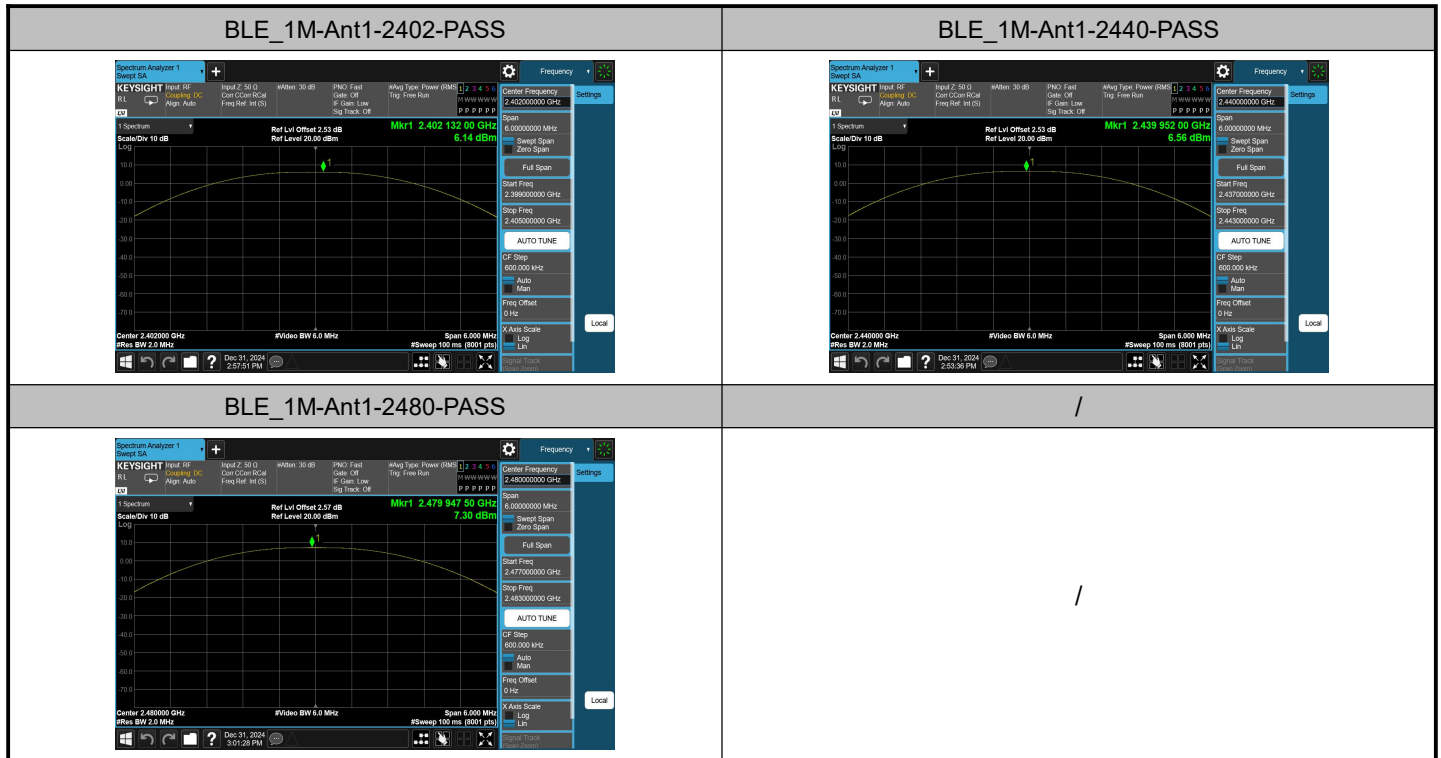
| BLE_1M-Ant1-2402-PASS | BLE_1M-Ant1-2440-PASS |
|---|---|
| Spectrum Analyzer 1 Swept SA + Frequency KEYSIGHT Input: RF Coupling: DC Align: Auto Input Z: 50 Ω Corr CCorr RCal Freq Ref: Int (S) #Atten: 30 dB PNO: Fast Gate: Off IF Gain: Low Sig Track: Off #Avg Type: Power (RMS) Trig: Free Run 1 2 3 4 5 6 M W W W W W P P P P P P 1 Spectrum Scale/Div 10 dB Log Ref Lvl Offset 2.53 dB Ref Level 20.00 dBm Mkr1 2.402 132 00 GHz 6.14 dBm 10.0 0.00 -10.0 -20.0 -30.0 -40.0 -50.0 -60.0 -70.0 Center 2.402000 GHz #Res BW 2.0 MHz #Video BW 6.0 MHz Span 6.000 MHz #Sweep 100 ms (8001 pts) Center Frequency 2.402000000 GHz Settings Span 6.00000000 MHz Swept Span Zero Span Full Span Start Freq 2.399000000 GHz Stop Freq 2.405000000 GHz AUTO TUNE CF Step 600.000 kHz Auto Man Freq Offset 0 Hz X Axis Scale Log Lin Signal Track Span Zoom Local Dec 31, 2024 2:57:51 PM | Spectrum Analyzer 1 Swept SA + Frequency KEYSIGHT Input: RF Coupling: DC Align: Auto Input Z: 50 Ω Corr CCorr RCal Freq Ref: Int (S) #Atten: 30 dB PNO: Fast Gate: Off IF Gain: Low Sig Track: Off #Avg Type: Power (RMS) Trig: Free Run 1 2 3 4 5 6 M W W W W W P P P P P P 1 Spectrum Scale/Div 10 dB Log Ref Lvl Offset 2.53 dB Ref Level 20.00 dBm Mkr1 2.439 952 00 GHz 6.56 dBm 10.0 0.00 -10.0 -20.0 -30.0 -40.0 -50.0 -60.0 -70.0 Center 2.440000 GHz #Res BW 2.0 MHz #Video BW 6.0 MHz Span 6.000 MHz #Sweep 100 ms (8001 pts) Center Frequency 2.440000000 GHz Settings Span 6.00000000 MHz Swept Span Zero Span Full Span Start Freq 2.437000000 GHz Stop Freq 2.443000000 GHz AUTO TUNE CF Step 600.000 kHz Auto Man Freq Offset 0 Hz X Axis Scale Log Lin Signal Track Span Zoom Local Dec 31, 2024 2:53:36 PM |
| BLE_1M-Ant1-2480-PASS | / |
| Spectrum Analyzer 1 Swept SA + Frequency KEYSIGHT Input: RF Coupling: DC Align: Auto Input Z: 50 Ω Corr CCorr RCal Freq Ref: Int (S) #Atten: 30 dB PNO: Fast Gate: Off IF Gain: Low Sig Track: Off #Avg Type: Power (RMS) Trig: Free Run 1 2 3 4 5 6 M W W W W W P P P P P P 1 Spectrum Scale/Div 10 dB Log Ref Lvl Offset 2.57 dB Ref Level 20.00 dBm Mkr1 2.479 947 50 GHz 7.30 dBm 10.0 0.00 -10.0 -20.0 -30.0 -40.0 -50.0 -60.0 -70.0 Center 2.480000 GHz #Res BW 2.0 MHz #Video BW 6.0 MHz Span 6.000 MHz #Sweep 100 ms (8001 pts) Center Frequency 2.480000000 GHz Settings Span 6.00000000 MHz Swept Span Zero Span Full Span Start Freq 2.477000000 GHz Stop Freq 2.483000000 GHz AUTO TUNE CF Step 600.000 kHz Auto Man Freq Offset 0 Hz X Axis Scale Log Lin Signal Track Span Zoom Local Dec 31, 2024 3:01:28 PM | / |